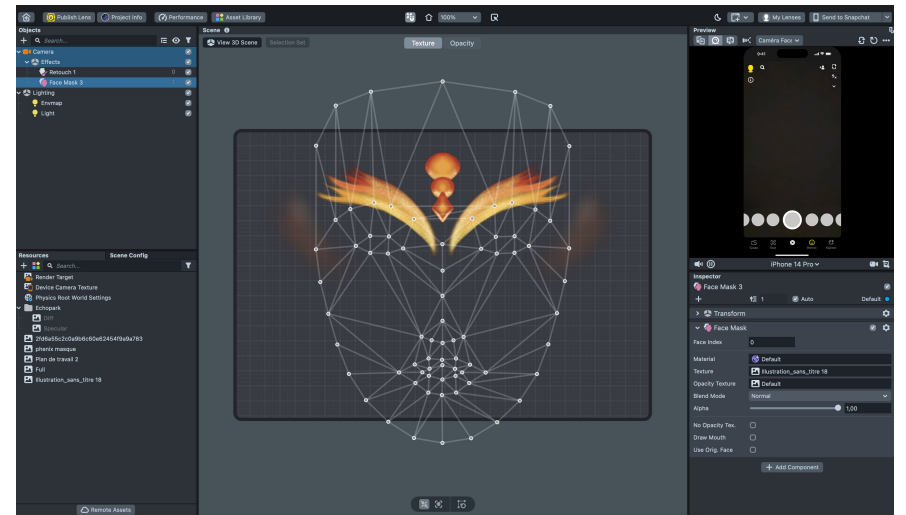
Publish Lens
Project Info
Performance
Asset Library
100%
My Lenses
Send to Snapchat

Objects
Search...
Camera
Effects
Retouch 1
Face Mask 3
Lighting
Envmap
Light

Resources
Scene Config
Search...
Render Target
Device Camera Texture
Physics Root World Settings
Echopark
Diff
Specular
2fd6a55c2c0a9b6c60e62454f9a9a783
phenix masque
Plan de travail 2
Full
Illustration_sans_titre 18
Remote Assets

Scene
View 3D Scene
Selection Set
Texture
Opacity

Preview
Caméra Face
iPhone 14 Pro

Inspector
Face Mask 3
1
Auto
Default
Transform
Face Mask
Face Index
0
Material
Default
Texture
Illustration_sans_titre 18
Opacity Texture
Default
Blend Mode
Normal
Alpha
1,00
No Opacity Tex.
Draw Mouth
Use Orig. Face
Add Component